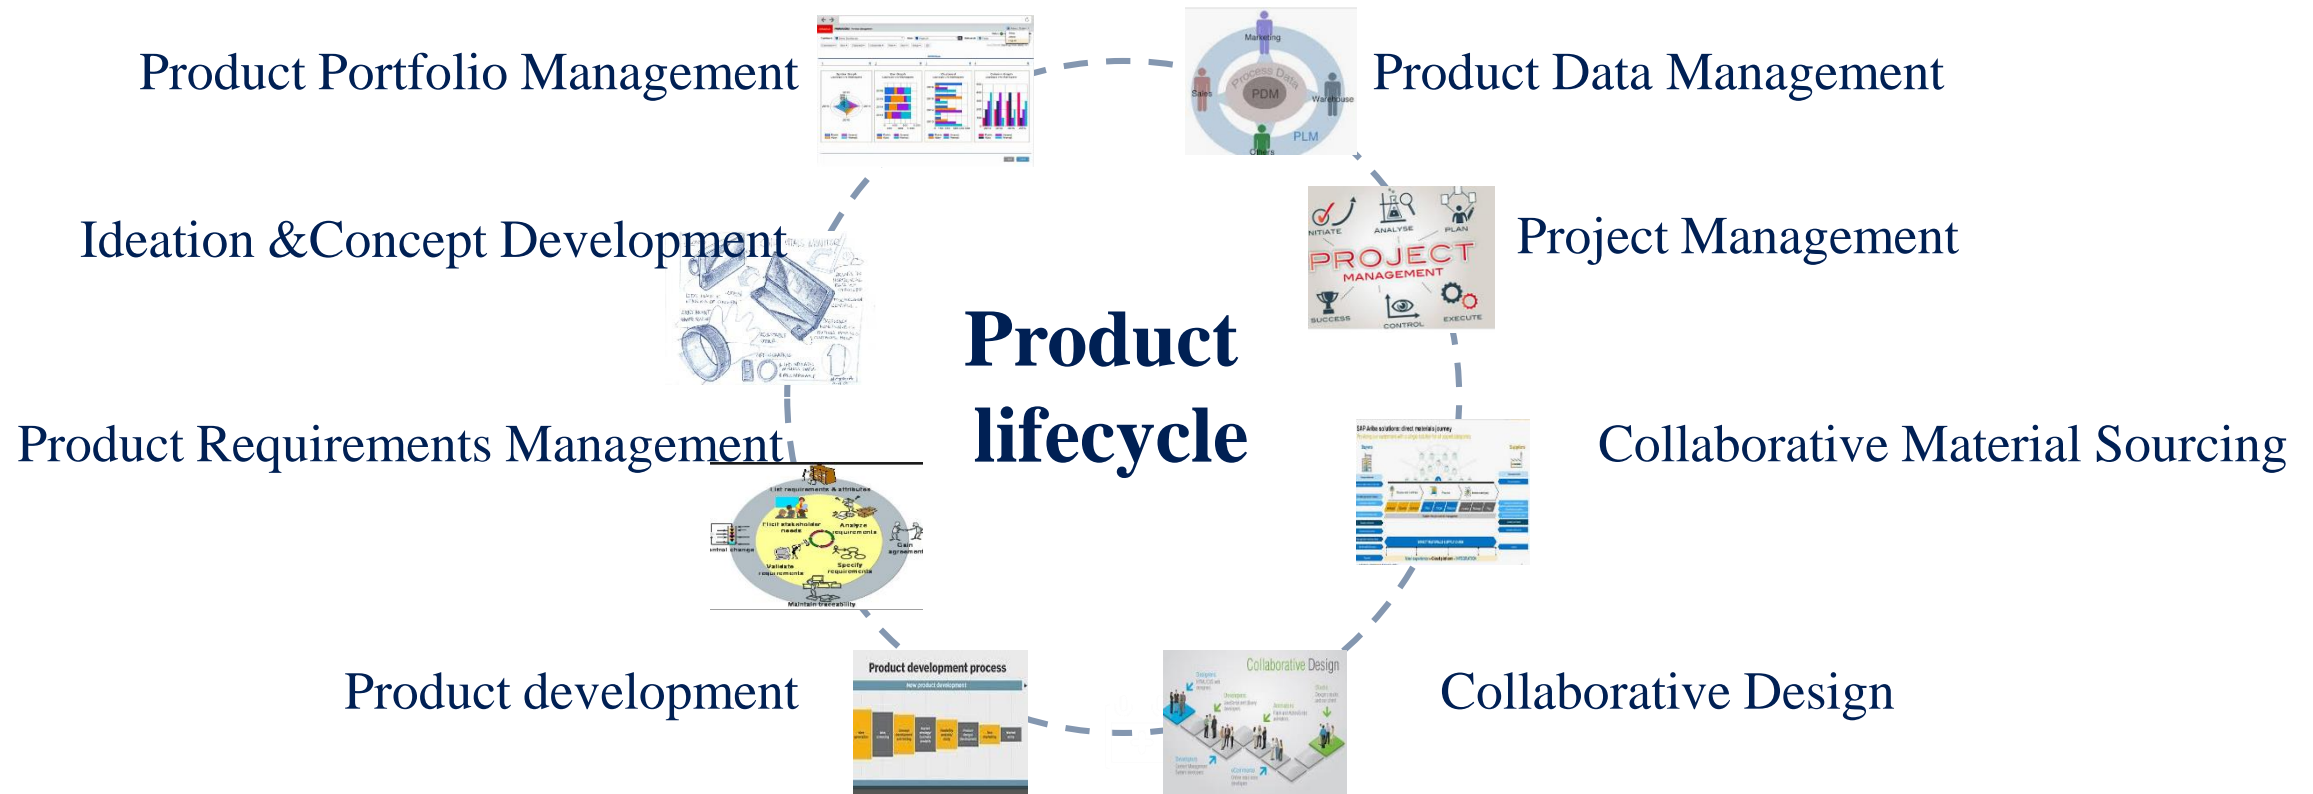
Product Portfolio Management

Product Data Management

Marketing

Sales

Process Data

PDM

Warehouse

PLM

Others

Ideation &Concept Development

Project Management

INITIATE

ANALYSE

PLAN

PROJECT

MANAGEMENT

SUCCESS

CONTROL

EXECUTE

Product lifecycle

Product Requirements Management

List requirements & attributes

Elicit stakeholder needs

Analyze requirements

Control change

Gain agreement

Validate requirements

Specify requirements

Maintain traceability

Collaborative Material Sourcing

Product development

Product development process

New product development

Collaborative Design

Collaborative Design